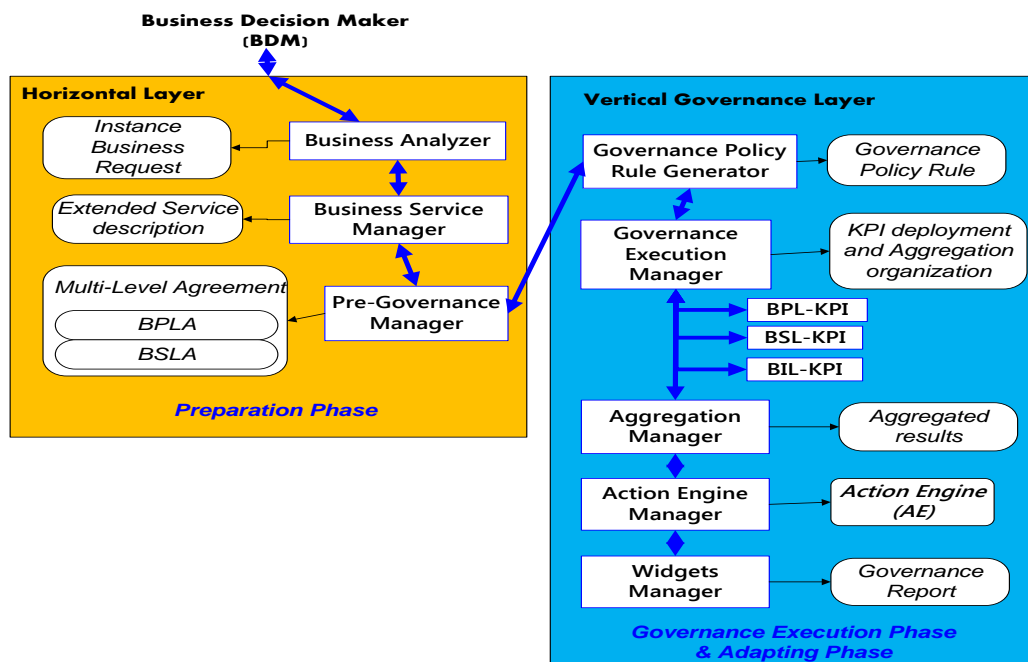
Business Decision Maker
(BDM)

Horizontal Layer

Instance Business Request

Business Analyzer

Extended Service description

Business Service Manager

Multi-Level Agreement

BPLA

BSLA

Pre-Governance Manager

Preparation Phase

Vertical Governance Layer

Governance Policy Rule Generator

Governance Policy Rule

Governance Execution Manager

KPI deployment and Aggregation organization

BPL-KPI

BSL-KPI

BIL-KPI

Aggregation Manager

Aggregated results

Action Engine Manager

Action Engine (AE)

Widgets Manager

Governance Report

Governance Execution Phase & Adapting Phase